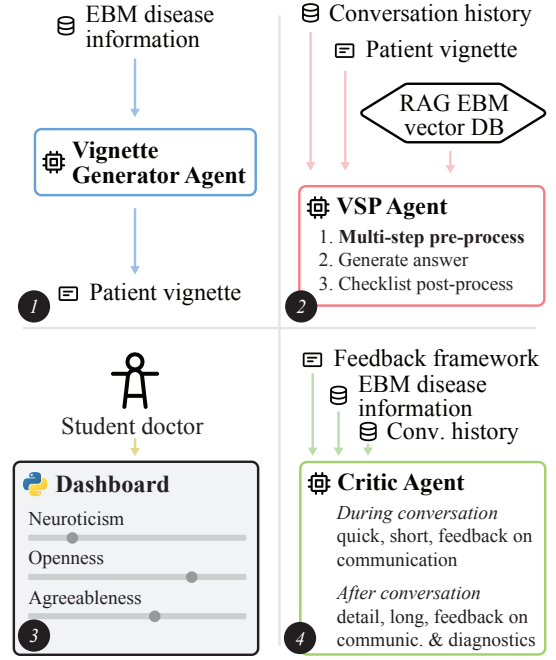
EBM disease information

Vignette Generator Agent

1 Patient vignette

Conversation history

Patient vignette

RAG EBM vector DB

VSP Agent

1. Multi-step pre-process
2. Generate answer
3. Checklist post-process

2

Student doctor

Dashboard

Neuroticism

Openness

Agreeableness

3

Feedback framework

EBM disease information

Conv. history

Critic Agent

During conversation
quick, short, feedback on communication

After conversation
detail, long, feedback on communic. & diagnostics

4